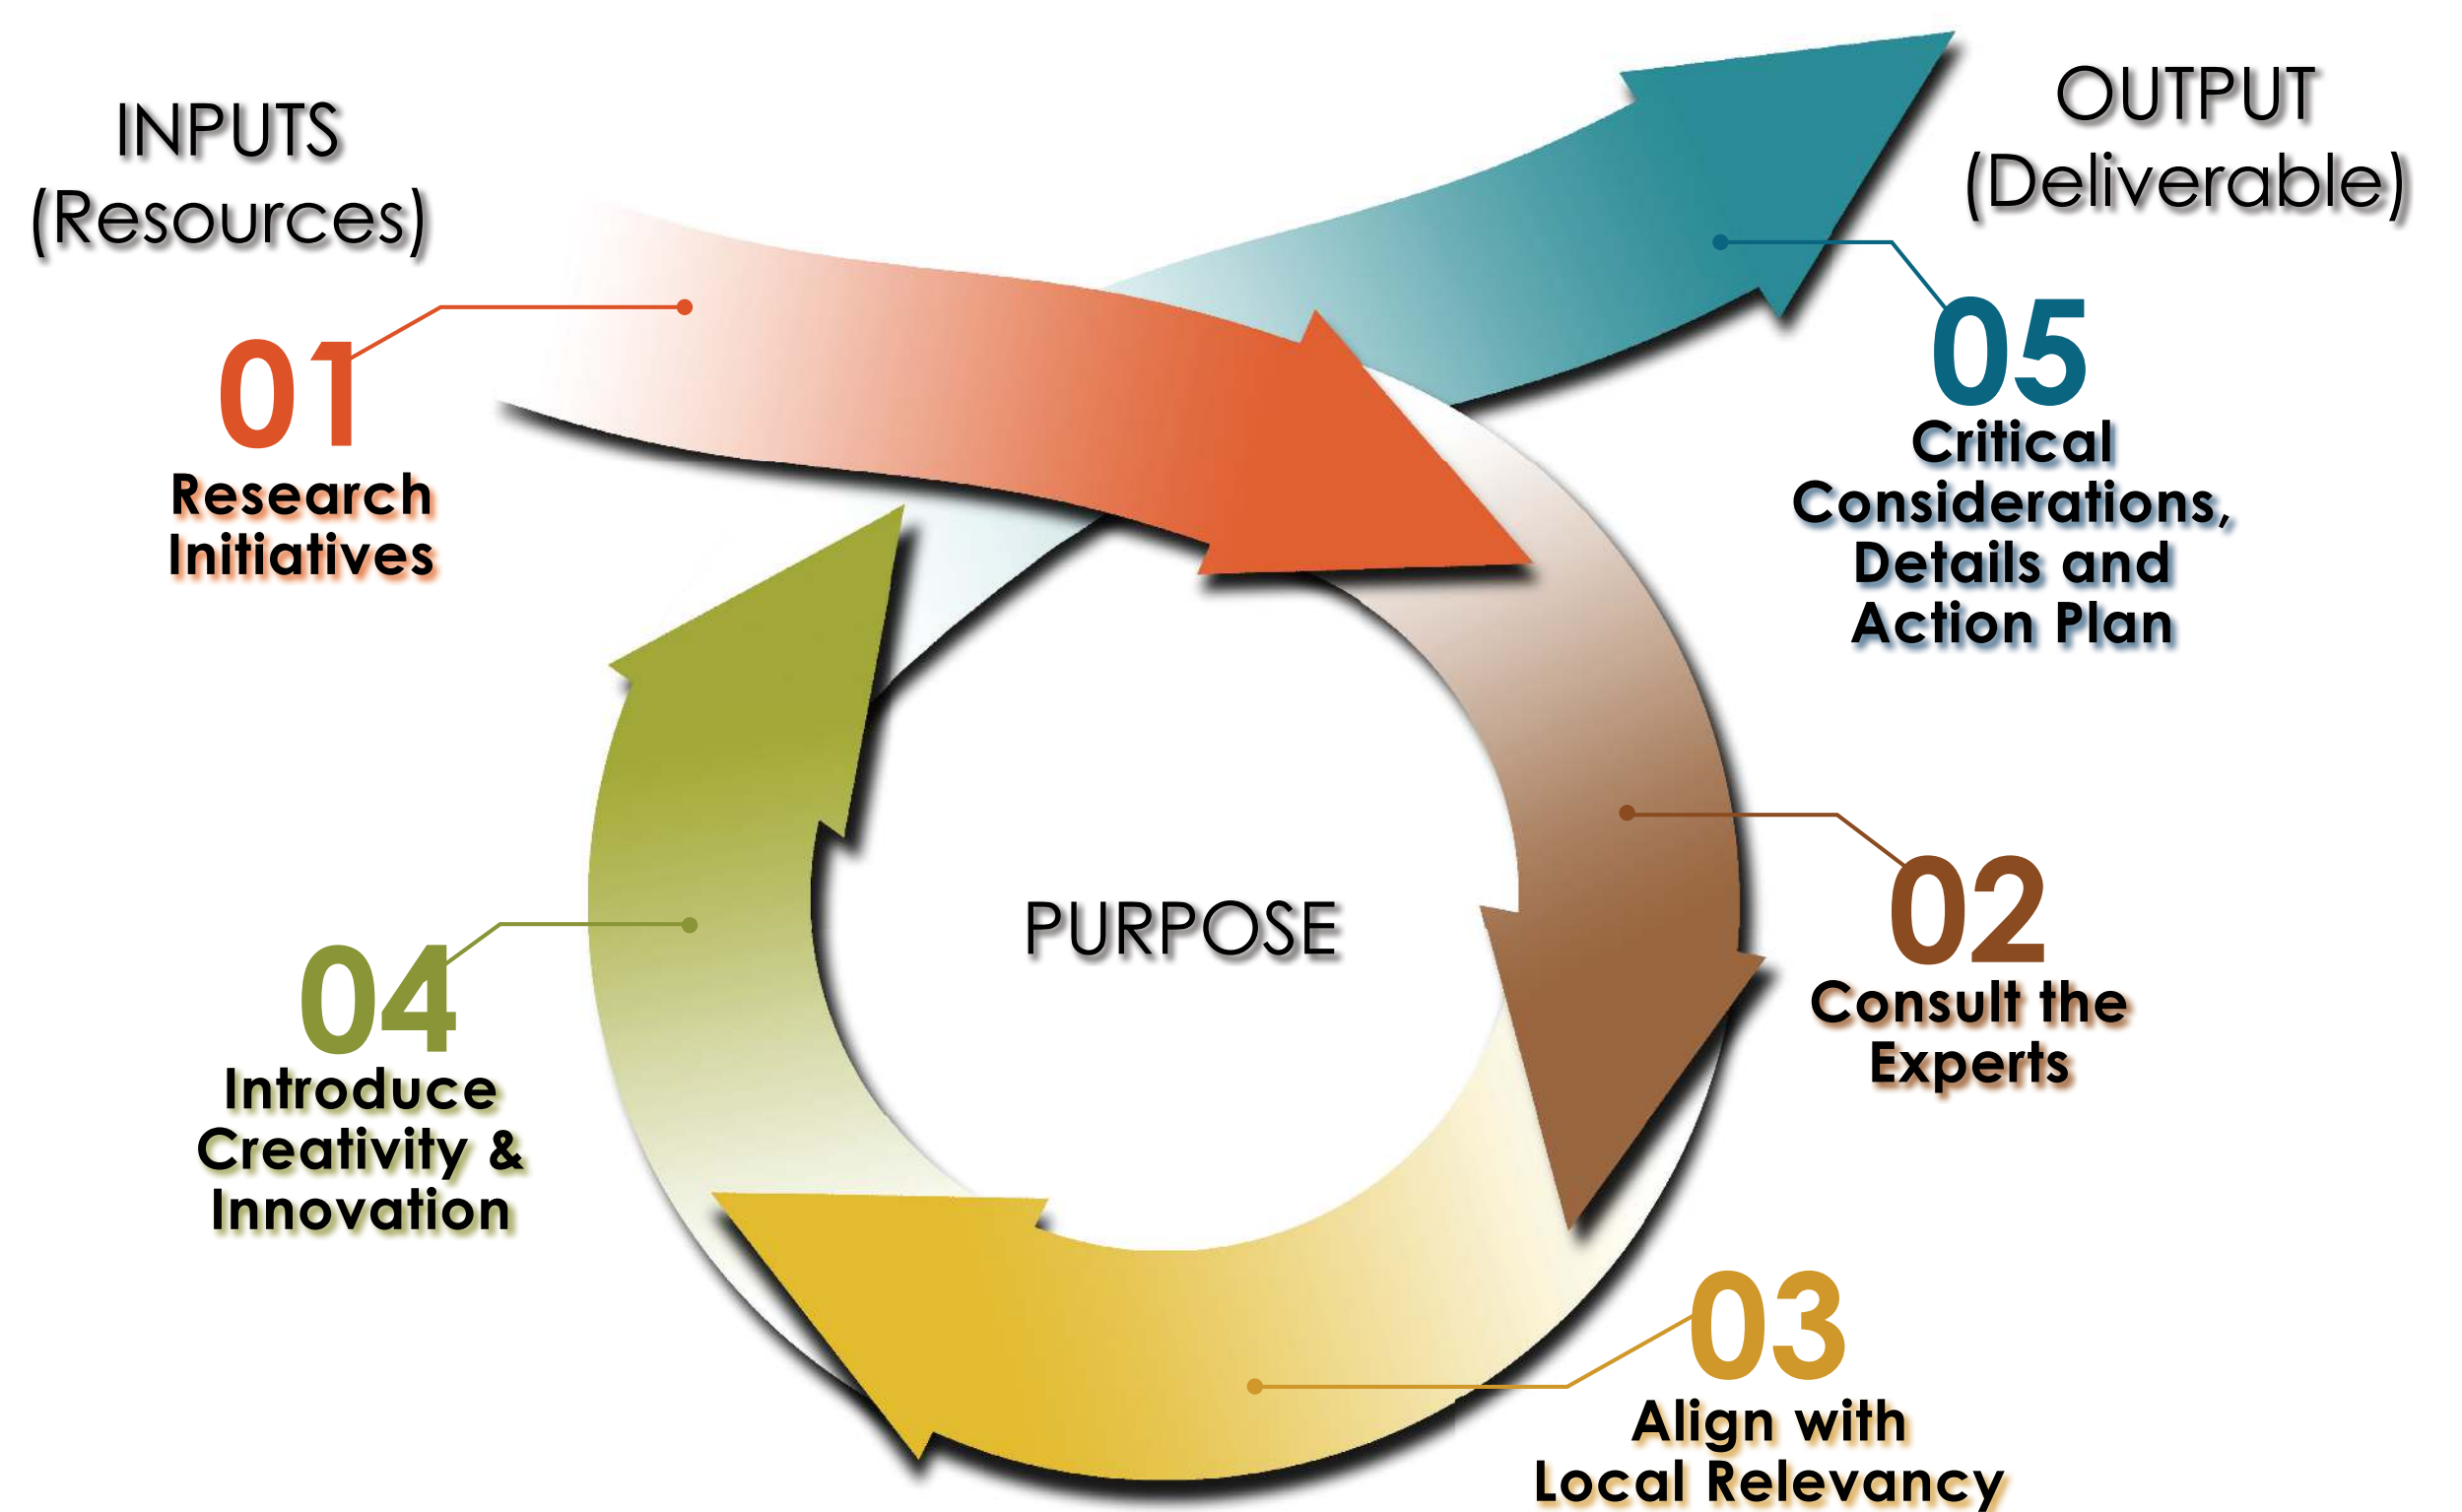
INPUTS
(Resources)

01
Research Initiatives

OUTPUT
(Deliverable)

05
Critical Considerations, Details and Action Plan

PURPOSE

02
Consult the Experts

04
Introduce Creativity & Innovation

03
Align with Local Relevancy